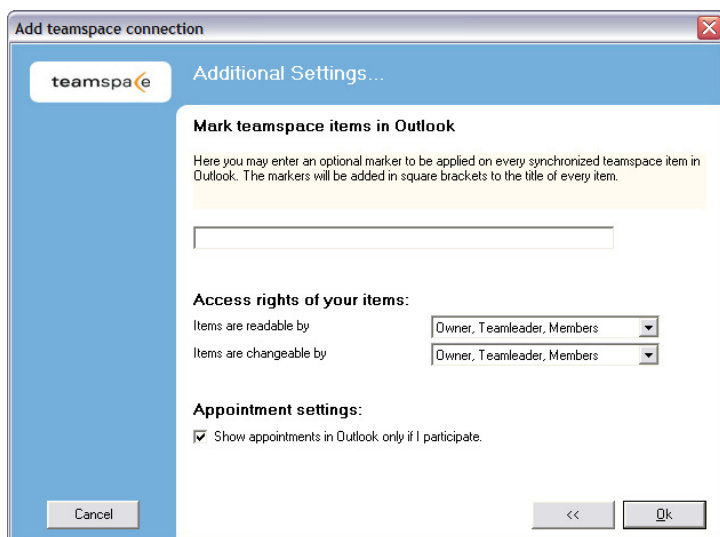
Add teamspace connection

teamspace

Additional Settings...

Mark teamspace items in Outlook

Here you may enter an optional marker to be applied on every synchronized teamspace item in Outlook. The markers will be added in square brackets to the title of every item.

Access rights of your items:

Items are readable by | Owner, Teamleader, Members

Items are changeable by | Owner, Teamleader, Members

Appointment settings:

Show appointments in Outlook only if I participate.

Cancel

<<

Ok